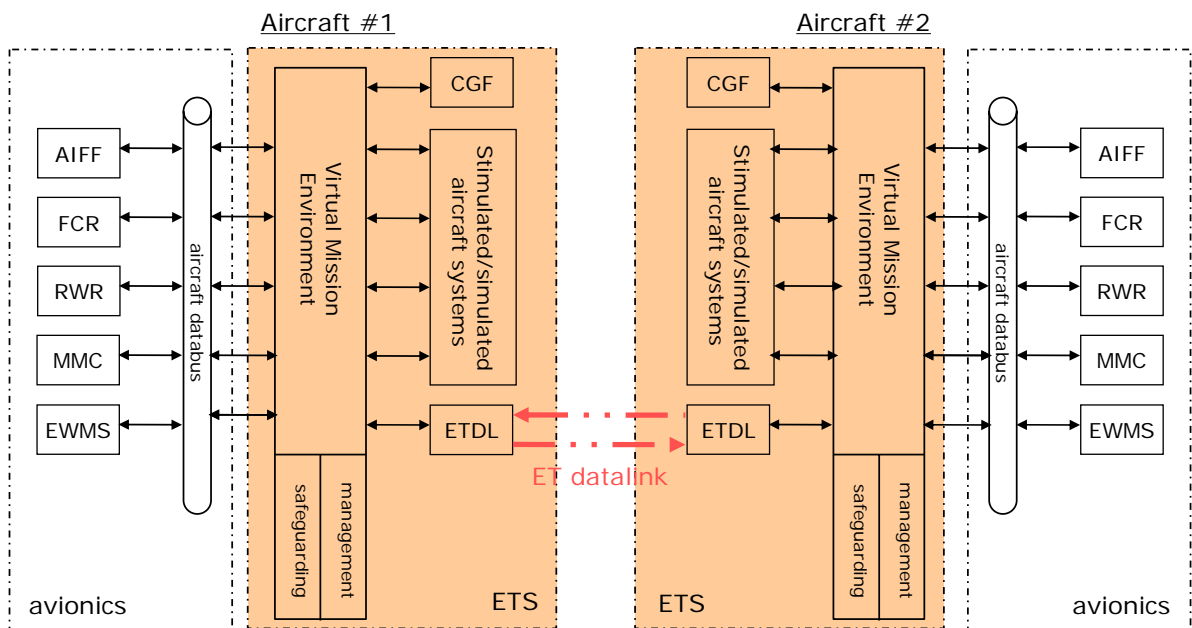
Aircraft #1

AIFF
FCR
RWR
MMC
EWMS
aircraft databus
Virtual Mission Environment
CGF
Stimulated/simulated aircraft systems
ETDL
safeguarding
management
avionics
ETS

ET datalink

Aircraft #2

CGF
Stimulated/simulated aircraft systems
ETDL
Virtual Mission Environment
safeguarding
management
aircraft databus
AIFF
FCR
RWR
MMC
EWMS
ETS
avionics